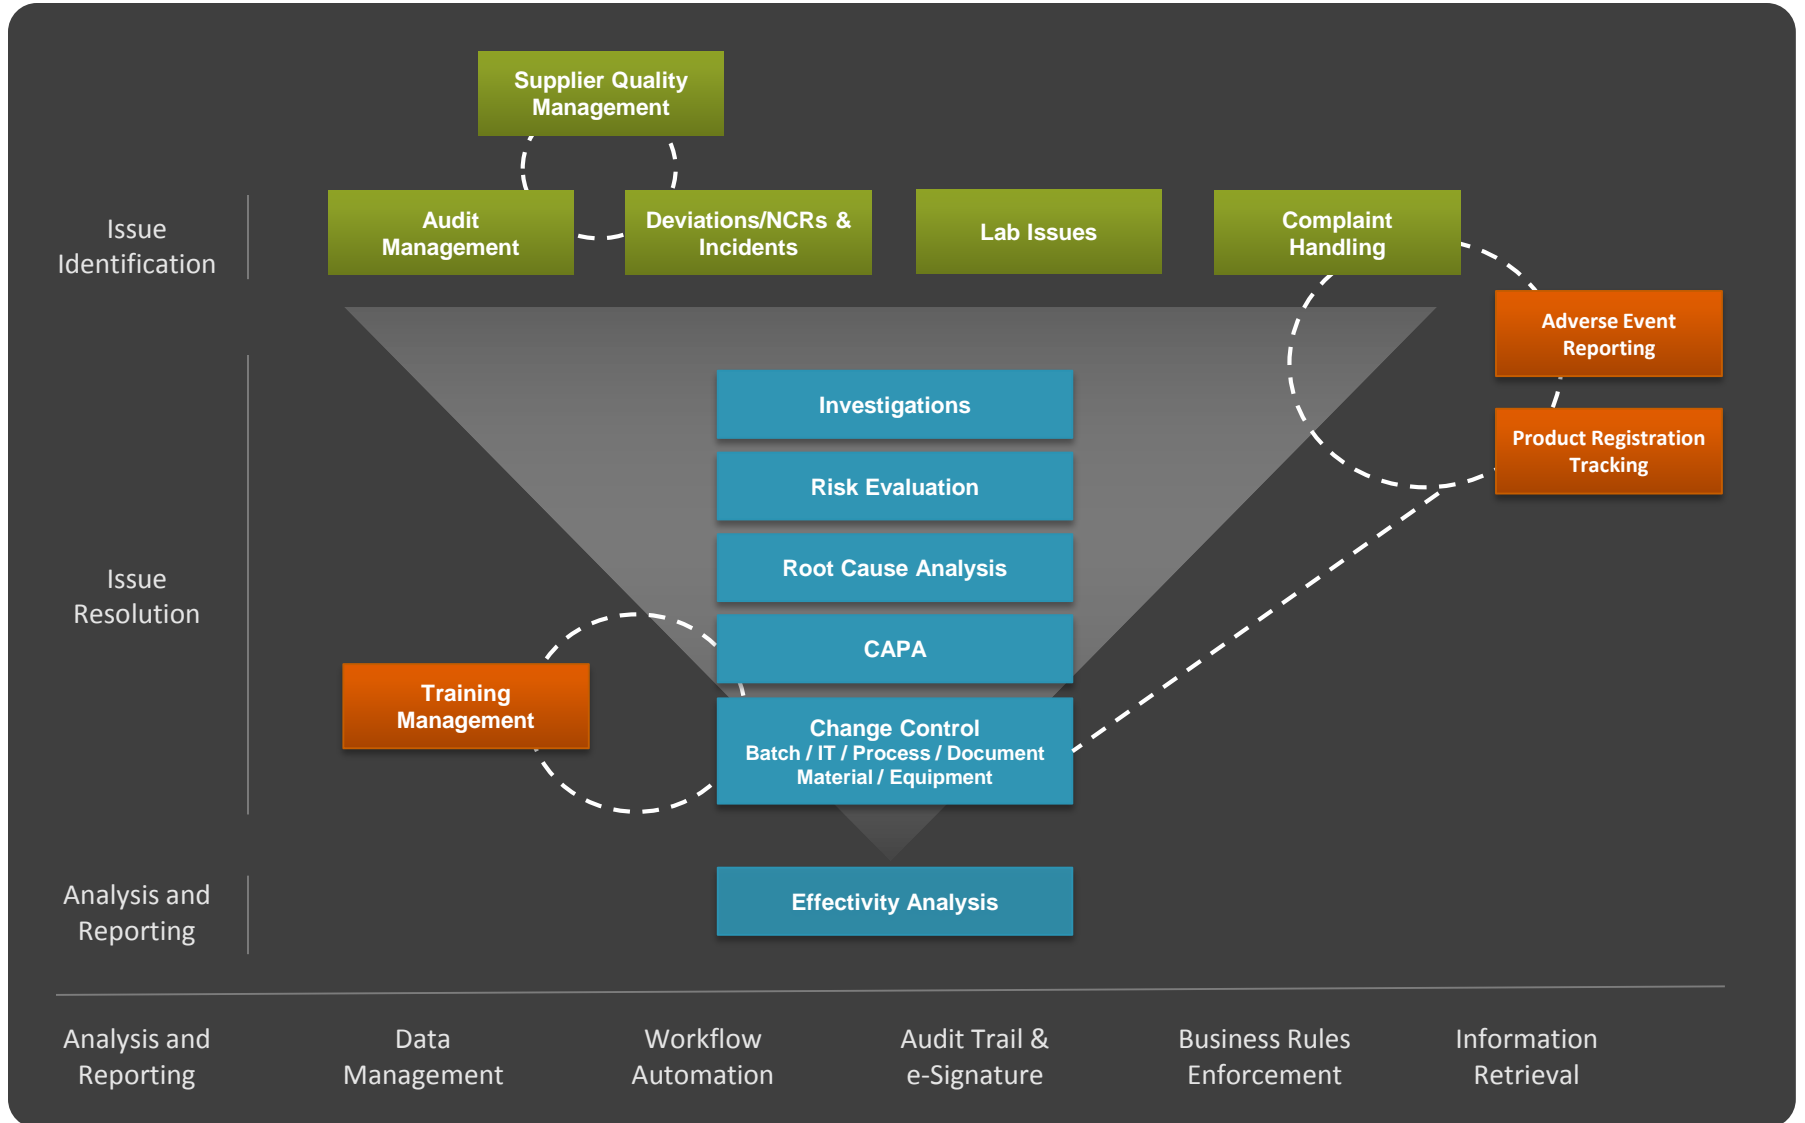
Supplier Quality Management

Issue Identification

Audit Management

Deviations/NCRs & Incidents

Lab Issues

Complaint Handling

Adverse Event Reporting

Product Registration Tracking

Issue Resolution

Investigations

Risk Evaluation

Root Cause Analysis

CAPA

Training Management

Change Control
Batch / IT / Process / Document
Material / Equipment

Analysis and Reporting

Effectivity Analysis

Analysis and Reporting

Data Management

Workflow Automation

Audit Trail & e-Signature

Business Rules Enforcement

Information Retrieval